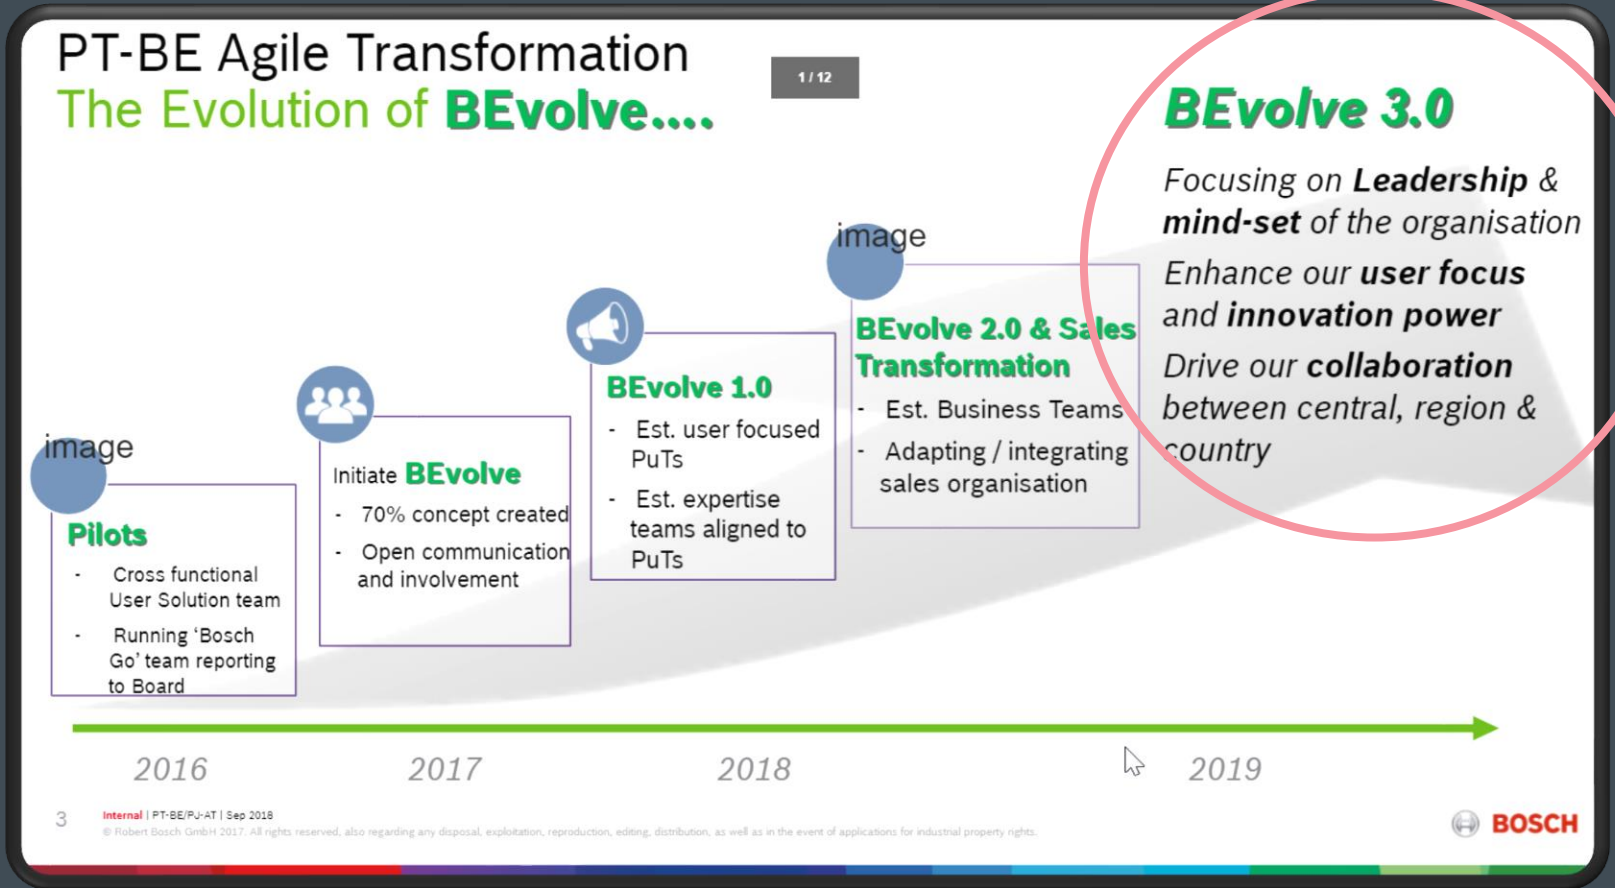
PT-BE Agile Transformation
The Evolution of BEvolve....

1 / 12

BEvolve 3.0

Focusing on Leadership & mind-set of the organisation

Enhance our user focus and innovation power

Drive our collaboration between central, region & country

image

Pilots

- Cross functional User Solution team
- Running 'Bosch Go' team reporting to Board

Initiate BEvolve

- 70% concept created
- Open communication and involvement

BEvolve 1.0

- Est. user focused PuTs
- Est. expertise teams aligned to PuTs

image

BEvolve 2.0 & Sales Transformation

- Est. Business Teams
- Adapting / integrating sales organisation

2016

2017

2018

2019

3

Internal | PT-BE/PJ-AT | Sep 2018

© Robert Bosch GmbH 2017. All rights reserved, also regarding any disposal, exploitation, reproduction, editing, distribution, as well as in the event of applications for industrial property rights.

BOSCH